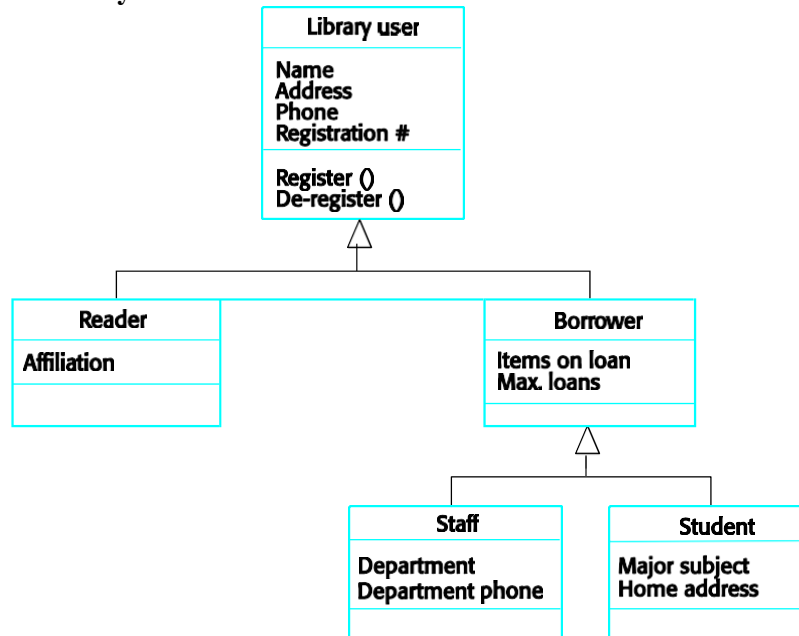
Library user

Name
Address
Phone
Registration #

Register ()
De-register ()

Reader

Affiliation

Borrower

Items on loan
Max. loans

Staff

Department
Department phone

Student

Major subject
Home address